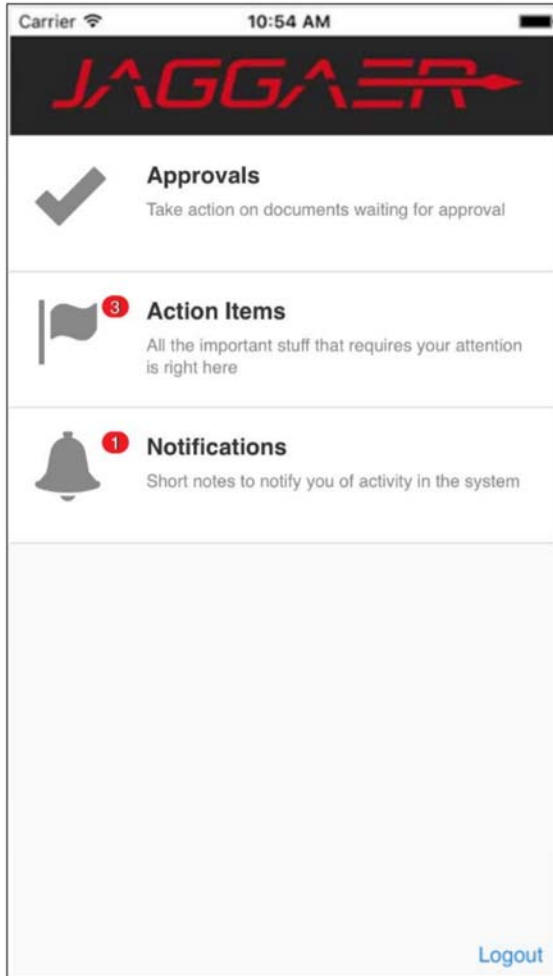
Carrier 10:54 AM

JAGGAER

Approvals
Take action on documents waiting for approval

3
Action Items
All the important stuff that requires your attention is right here

1
Notifications
Short notes to notify you of activity in the system

Logout